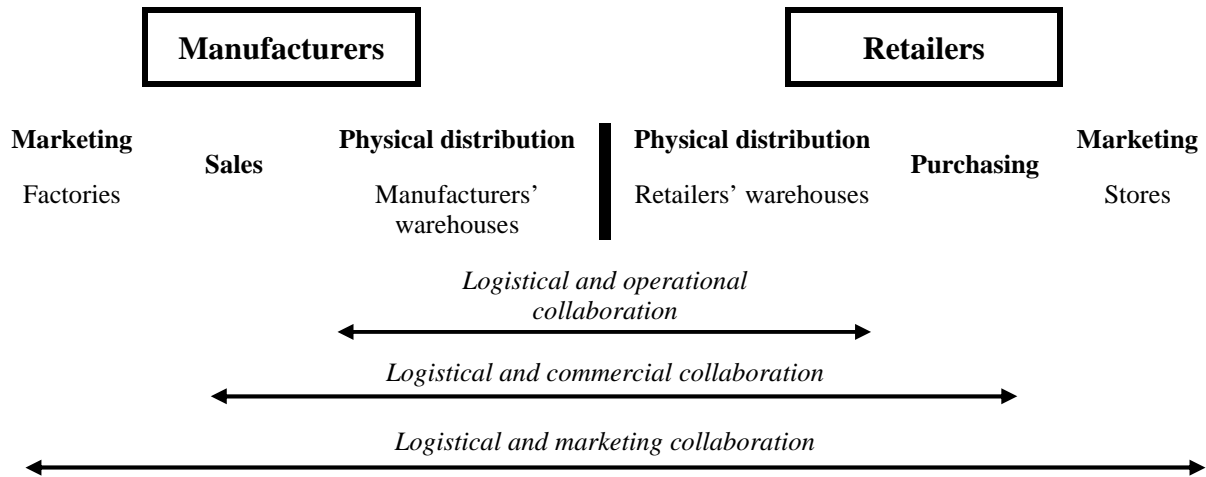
Manufacturers

Retailers

Marketing
Factories

Sales

Physical distribution
Manufacturers' warehouses

Physical distribution
Retailers' warehouses

Purchasing

Marketing
Stores

Logistical and operational collaboration

Logistical and commercial collaboration

Logistical and marketing collaboration